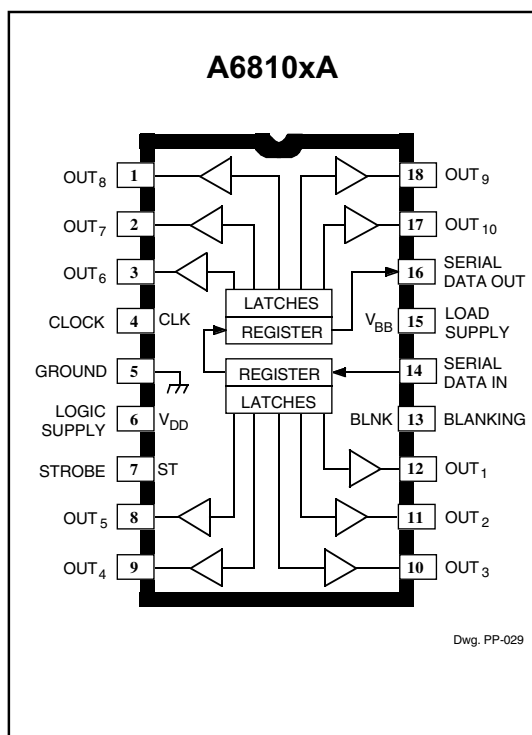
A6810xA

OUT$_8$ 1
OUT$_7$ 2
OUT$_6$ 3
CLOCK 4 CLK
GROUND 5
LOGIC SUPPLY 6 V$_{DD}$
STROBE 7 ST
OUT$_5$ 8
OUT$_4$ 9

LATCHES
REGISTER
REGISTER
LATCHES

18 OUT$_9$
17 OUT$_{10}$
16 SERIAL DATA OUT
V$_{BB}$ 15 LOAD SUPPLY
14 SERIAL DATA IN
BLNK 13 BLANKING
12 OUT$_1$
11 OUT$_2$
10 OUT$_3$

Dwg. PP-029